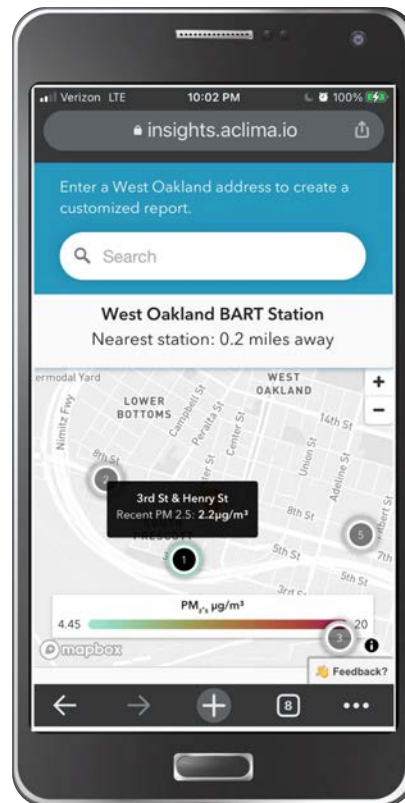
Verizon LTE 10:02 PM 100%

insights.aclima.io

Enter a West Oakland address to create a customized report.

Search

West Oakland BART Station
Nearest station: 0.2 miles away

ermodal Yard
WEST OAKLAND
LOWER BOTTOMS
Nimitz Fwy
Campbell St
Peralta St
Center St
14th St
Union St
Adeline St
8th St
8th St
Albert St
5th St
7th
5th St
3rd St
+
−
2
3rd St & Henry St
Recent PM 2.5: 2.2μg/m³
1
5
PM$_{2.5}$ μg/m³
4.45
20
3
mapbox
Feedback?

8
•••